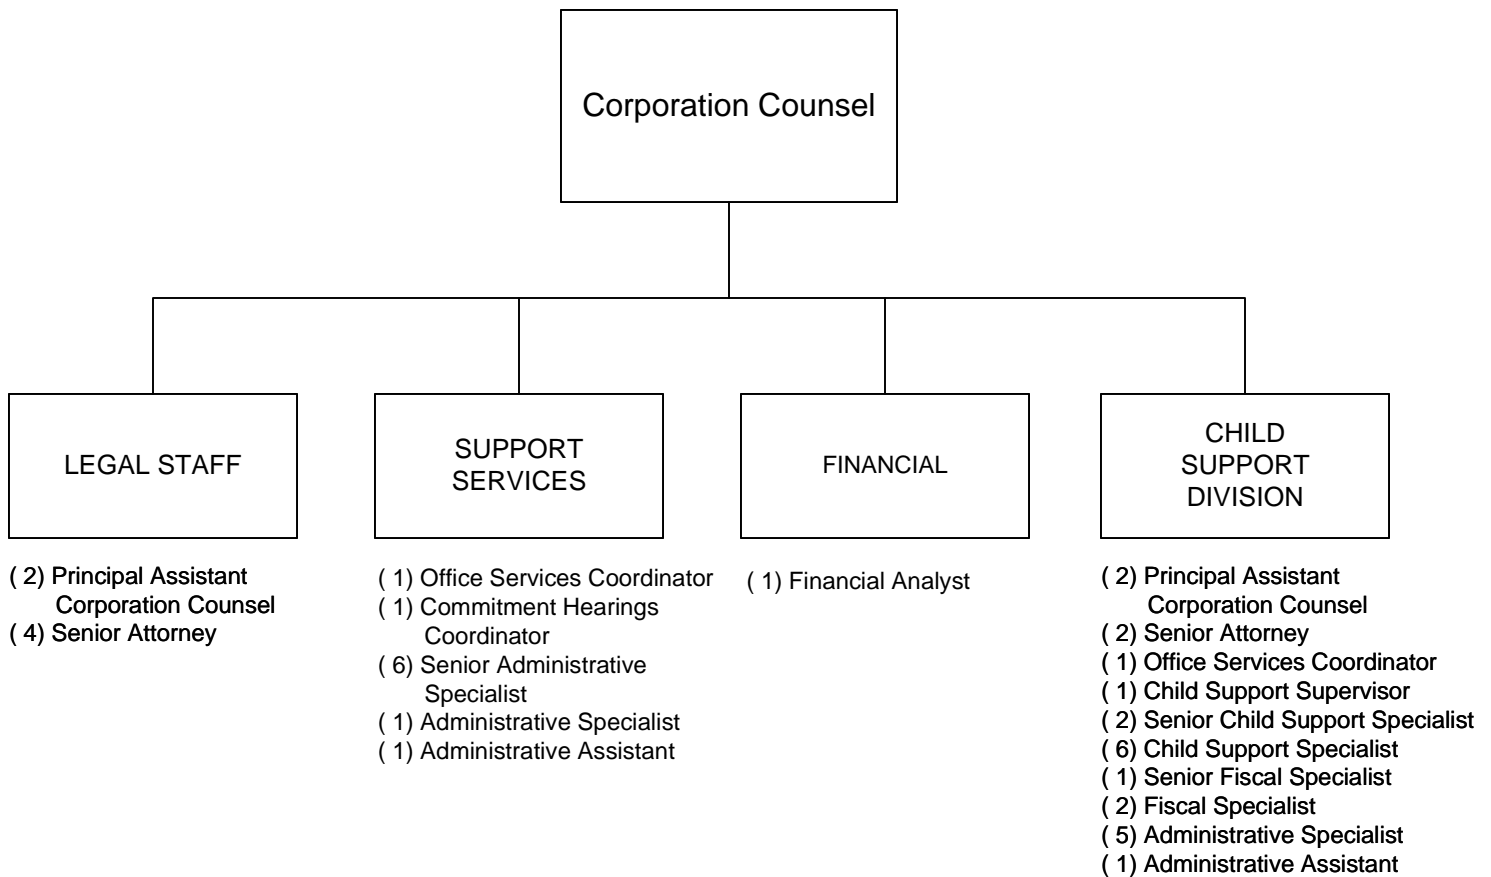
Corporation Counsel

LEGAL STAFF

( 2) Principal Assistant Corporation Counsel
( 4) Senior Attorney

SUPPORT SERVICES

( 1) Office Services Coordinator
( 1) Commitment Hearings Coordinator
( 6) Senior Administrative Specialist
( 1) Administrative Specialist
( 1) Administrative Assistant

FINANCIAL

( 1) Financial Analyst

CHILD SUPPORT DIVISION

( 2) Principal Assistant Corporation Counsel
( 2) Senior Attorney
( 1) Office Services Coordinator
( 1) Child Support Supervisor
( 2) Senior Child Support Specialist
( 6) Child Support Specialist
( 1) Senior Fiscal Specialist
( 2) Fiscal Specialist
( 5) Administrative Specialist
( 1) Administrative Assistant